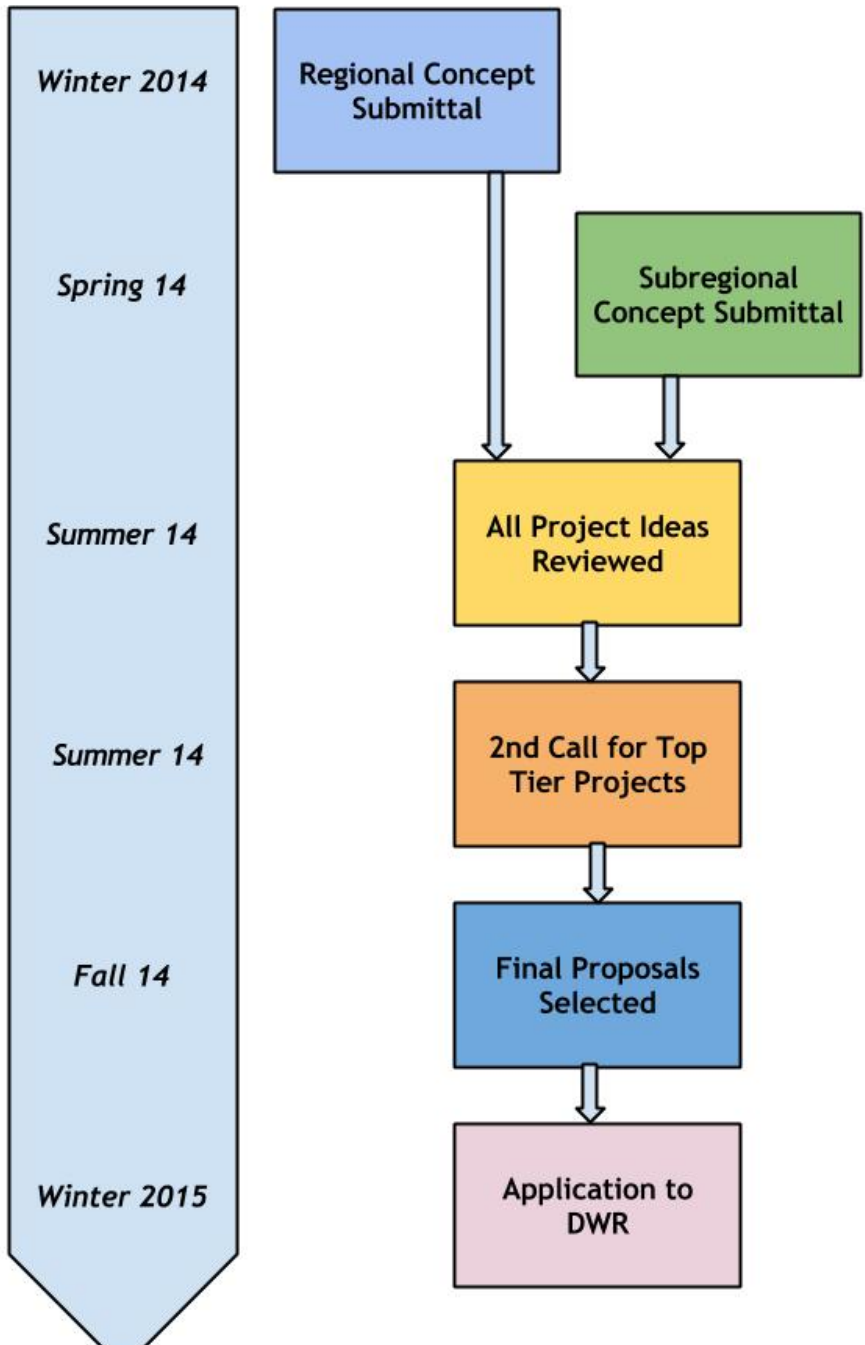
Winter 2014

Regional Concept Submittal

Spring 14

Subregional Concept Submittal

Summer 14

All Project Ideas Reviewed

Summer 14

2nd Call for Top Tier Projects

Fall 14

Final Proposals Selected

Winter 2015

Application to DWR